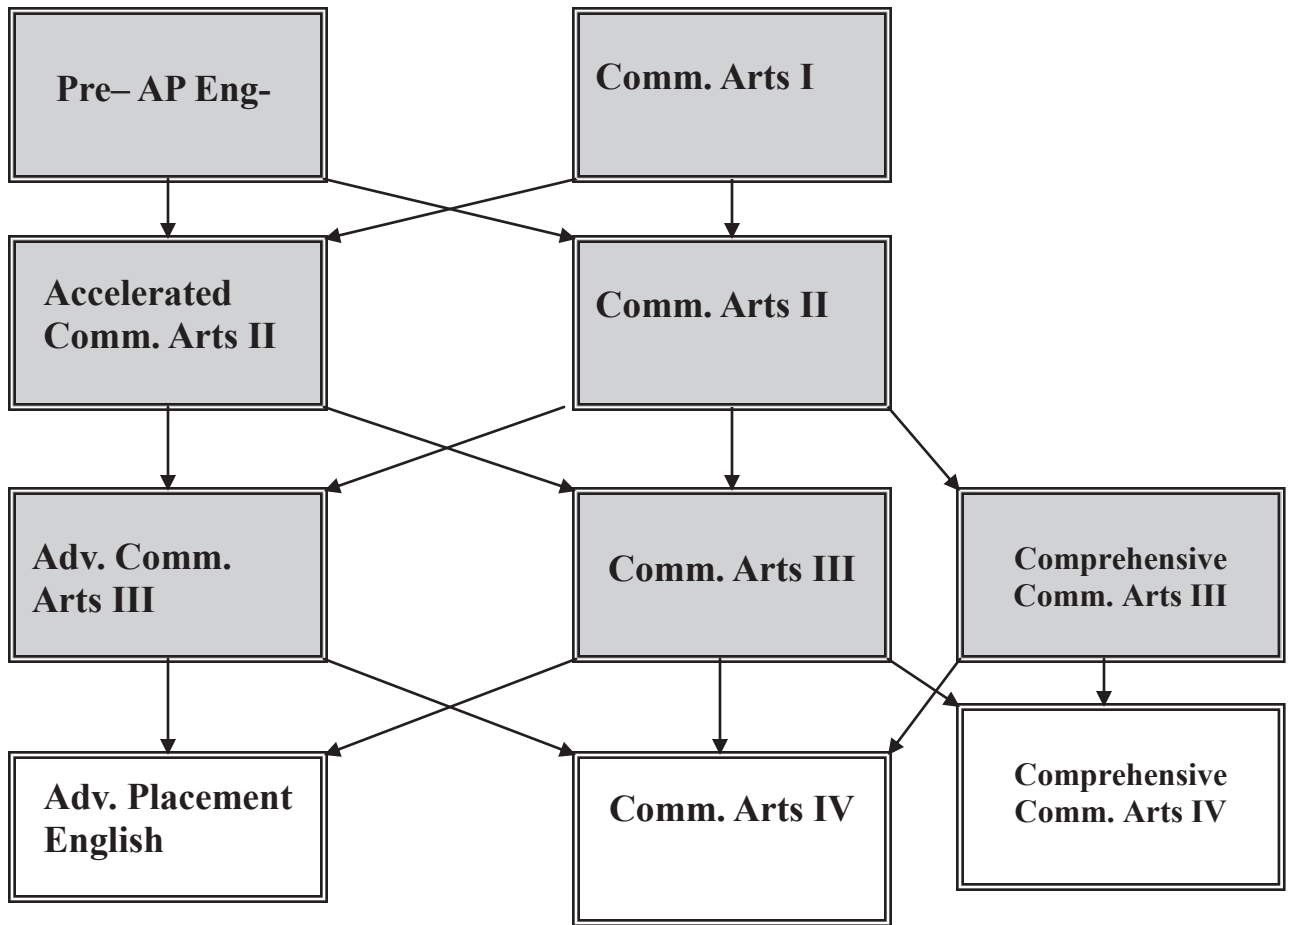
Pre– AP Eng-

Comm. Arts I

Accelerated Comm. Arts II

Comm. Arts II

Adv. Comm. Arts III

Comm. Arts III

Comprehensive Comm. Arts III

Adv. Placement English

Comm. Arts IV

Comprehensive Comm. Arts IV